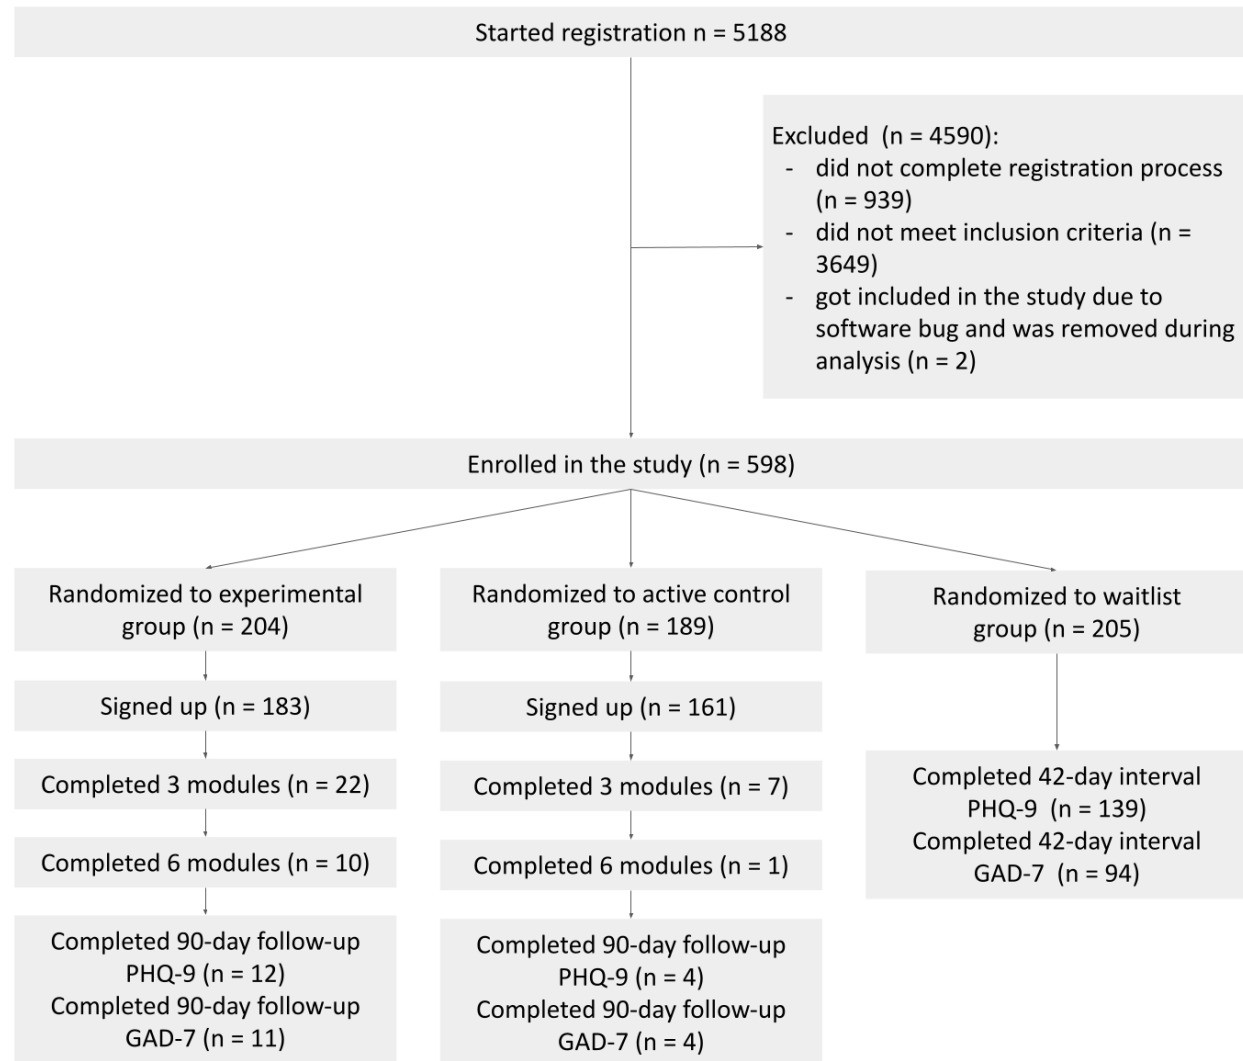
Started registration n = 5188

Excluded (n = 4590):
- did not complete registration process (n = 939)
- did not meet inclusion criteria (n = 3649)
- got included in the study due to software bug and was removed during analysis (n = 2)

Enrolled in the study (n = 598)

Randomized to experimental group (n = 204)

Signed up (n = 183)

Completed 3 modules (n = 22)

Completed 6 modules (n = 10)

Completed 90-day follow-up PHQ-9 (n = 12)
Completed 90-day follow-up GAD-7 (n = 11)

Randomized to active control group (n = 189)

Signed up (n = 161)

Completed 3 modules (n = 7)

Completed 6 modules (n = 1)

Completed 90-day follow-up PHQ-9 (n = 4)
Completed 90-day follow-up GAD-7 (n = 4)

Randomized to waitlist group (n = 205)

Completed 42-day interval PHQ-9 (n = 139)
Completed 42-day interval GAD-7 (n = 94)